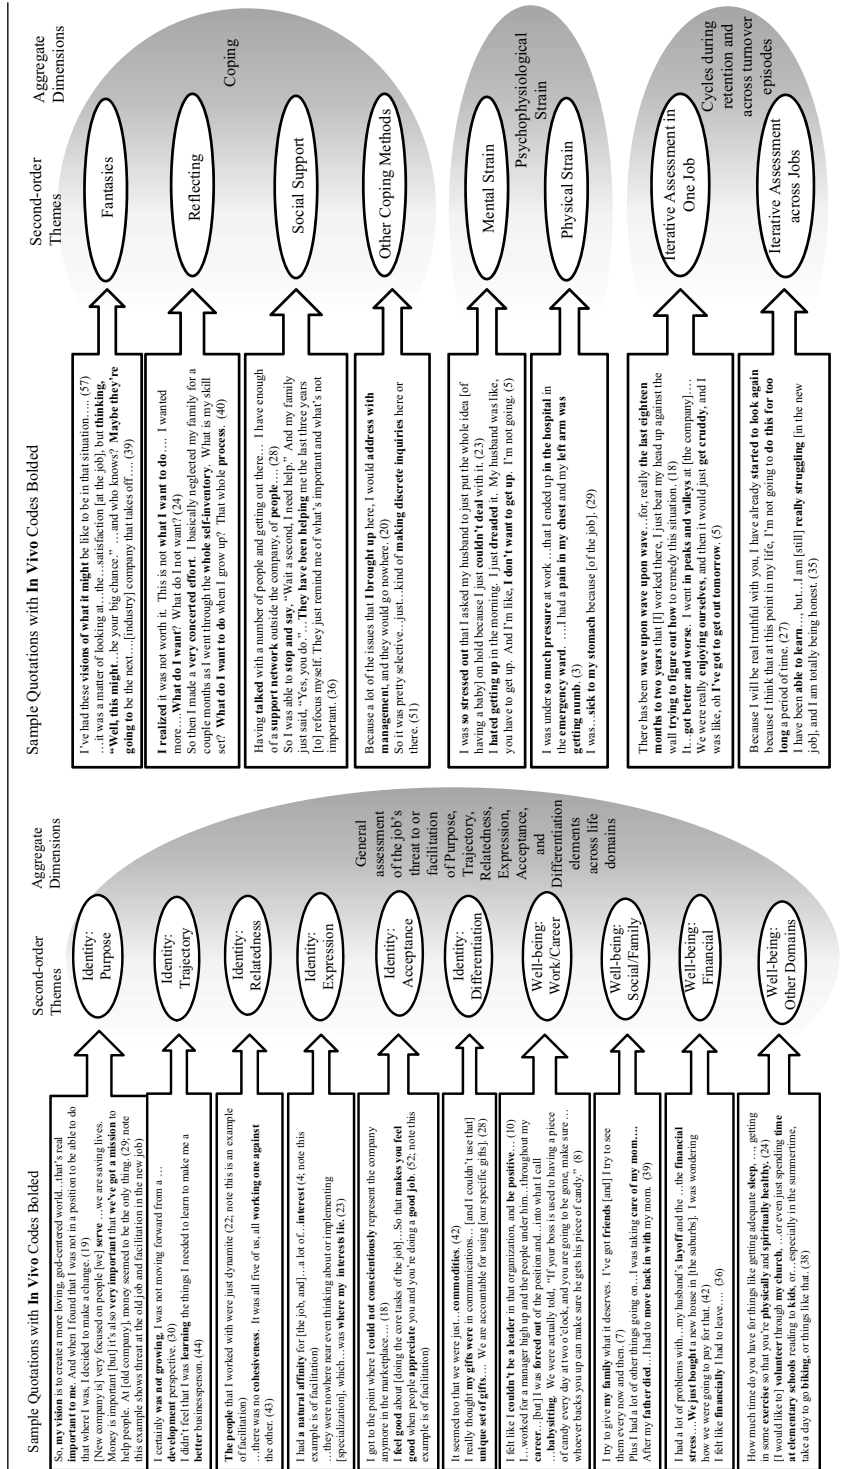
Sample Quotations with **In Vivo** Codes Bolded

Second-order Themes

Aggregate Dimensions

So, **my vision** is to create a more loving, god-centered world…that's real **important to me**. And when I found that I was not in a position to be able to do that where I was, I decided to make a change. (19)
[New company is] very focused on people [we] **serve**….we are saving lives. [Money is important] but] it's also **very important** that **we've got a mission** to help people. At [old company], money seemed to be the only thing. (29; note this example shows threat at the old job and facilitation in the new job)

Identity: Purpose

I certainly **was not growing**. I was not moving forward from a **development** perspective. (30)
I didn't feel that I was **learning** the things I needed to learn to make me a **better** businessperson. (44)

Identity: Trajectory

**The people** that I worked with were just dynamite (22; note this is an example of facilitation)
…there was no **cohesiveness**. It was all five of us, all **working one against** the other. (43)

Identity: Relatedness

I had a **natural affinity** for [the job, and]…a lot of…**interest** (4; note this example is of facilitation)
…they were nowhere near even thinking about or implementing [specialization], which…was **where my interests lie**. (23)

Identity: Expression

I got to the point where **I could not conscientiously** represent the company anymore in the marketplace… (18)
**I feel good** about [doing the core tasks of the job]…So that **makes you feel good** when people **appreciate** you and you're doing a **good job**. (52; note this example is of facilitation)

Identity: Acceptance

It seemed too that we were just…**commodities**. (42)
I really thought **my gifts** were in communications… [and I couldn't use that] **unique set of gifts**…. We are accountable for using [our specific gifts]. (28)

Identity: Differentiation

General assessment of the job's threat to or facilitation of Purpose, Trajectory, Relatedness, Expression, Acceptance, and Differentiation elements across life domains

I felt like I **couldn't be a leader** in that organization, and **be positive**… (10)
I…worked for a manager high up and the people under him…throughout my **career**…[but] I was **forced out** of the position and…into what I call …**babysitting**. We were actually told, "If your boss is used to having a piece of candy every day at two o'clock, and you're going to be gone, make sure … whoever backs you up can make sure he gets his piece of candy." (8)

Well-being: Work/Career

I try to give **my family** what it deserves. I've got **friends** [and] I try to see them every now and then. (7)
Plus I had a lot of other things going on…I was taking **care of my mom….** After my **father died**…I had to **move back in with** my mom. (39)

Well-being: Social/Family

I had a lot of problems with…my husband's **layoff** and the …the **financial stress**….**We just bought** a new house in [the suburbs]. I was wondering how we were going to pay for that. (42)
I felt like **financially** I had to leave…. (36)

Well-being: Financial

How much time do you have for things like getting adequate **sleep**, …. getting in some **exercise** so that you're **physically** and **spiritually healthy**. (24)
[I would like to] **volunteer** through **my church**, …or even just spending **time at elementary schools** reading to **kids**, or…especially in the summertime, take a day to go **biking**, or things like that. (38)

Well-being: Other Domains

Sample Quotations with **In Vivo** Codes Bolded

Second-order Themes

Aggregate Dimensions

I've had these **visions of what it might** be like to be in that situation…. (57)
…it was a matter of looking at…the…satisfaction [at the job], but **thinking, "Well, this might**…be your big chance." …and who knows? **Maybe they're going** to be the next…[industry] company that takes off…. (39)

Fantasies

**I realized** it was not worth it. This is not **what I want to do**…. I wanted more….**What do I want**? What do I not want? (24)
So then I made a **very concerted effort**. I basically neglected my family for a couple months as I went through the **whole self-inventory**. What is my skill set? **What do I want to do** when I grow up? That whole **process**. (40)

Reflecting

Coping

Having **talked** with a number of people and getting out there… I have enough of a **support network** outside the company, of **people**…. (28)
So I was able to **stop and say**, "Wait a second, I need help." And my family just said, "Yes, you do."…**They have been helping** me the last three years [to] refocus myself. They just remind me of what's important and what's not important. (36)

Social Support

Because a lot of the issues that **I brought up** here, I would **address with management**, and they would go nowhere. (20)
So it was pretty selective…just…kind of **making discrete inquiries** here or there. (51)

Other Coping Methods

I was **so stressed out** that I asked my husband to just put the whole idea [of having a baby] on hold because I just **couldn't deal** with it. (23)
I **hated getting up** in the morning. I just **dreaded** it. My husband was like, you have to get up. And I'm like, **I don't want to get up**. I'm not going. (5)

Mental Strain

Psychophysiological Strain

I was under **so much pressure** at work …that I ended up **in the hospital** in the **emergency ward**. …I had a **pain in my chest** and my **left arm was getting numb**. (3)
I was…**sick to my stomach** because [of the job]. (29)

Physical Strain

There has been **wave upon wave upon wave**…for, really **the last eighteen months to two years** that [I] worked there, I just beat my head up against the wall **trying to figure out how** to remedy this situation. (18)
It…**got better and worse**. I went **in peaks and valleys** at [the company]…. We were really **enjoying ourselves**, and then it would just **get cruddy**, and I was like, oh **I've got to get out tomorrow**. (5)

Iterative Assessment in One Job

Cycles during retention and across turnover episodes

Because I will be real truthful with you, I have already **started to look again** because I think that at this point in my life, I'm not going to **do this for too long** a period of time. (27)
I have been **able to learn**….but…I am [still] **really struggling** [in the new job], and I am totally being honest. (35)

Iterative Assessment across Jobs